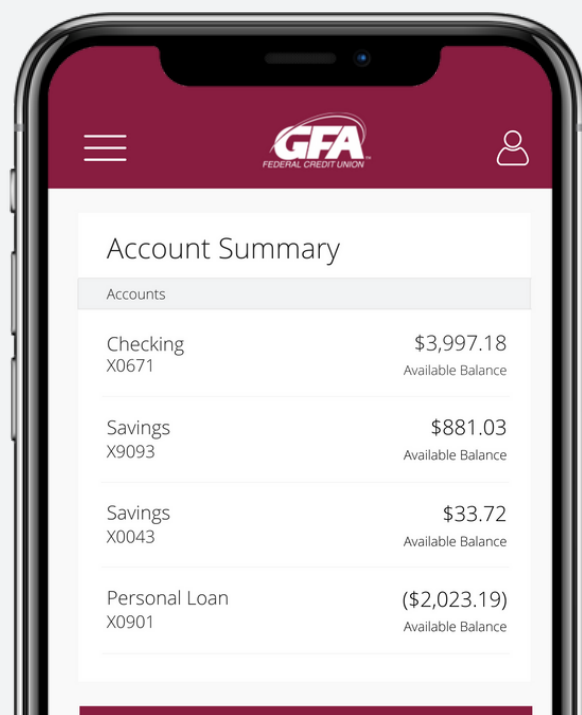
GFA
FEDERAL CREDIT UNION

Account Summary

Accounts

Checking
X0671
$3,997.18
Available Balance

Savings
X9093
$881.03
Available Balance

Savings
X0043
$33.72
Available Balance

Personal Loan
X0901
($2,023.19)
Available Balance